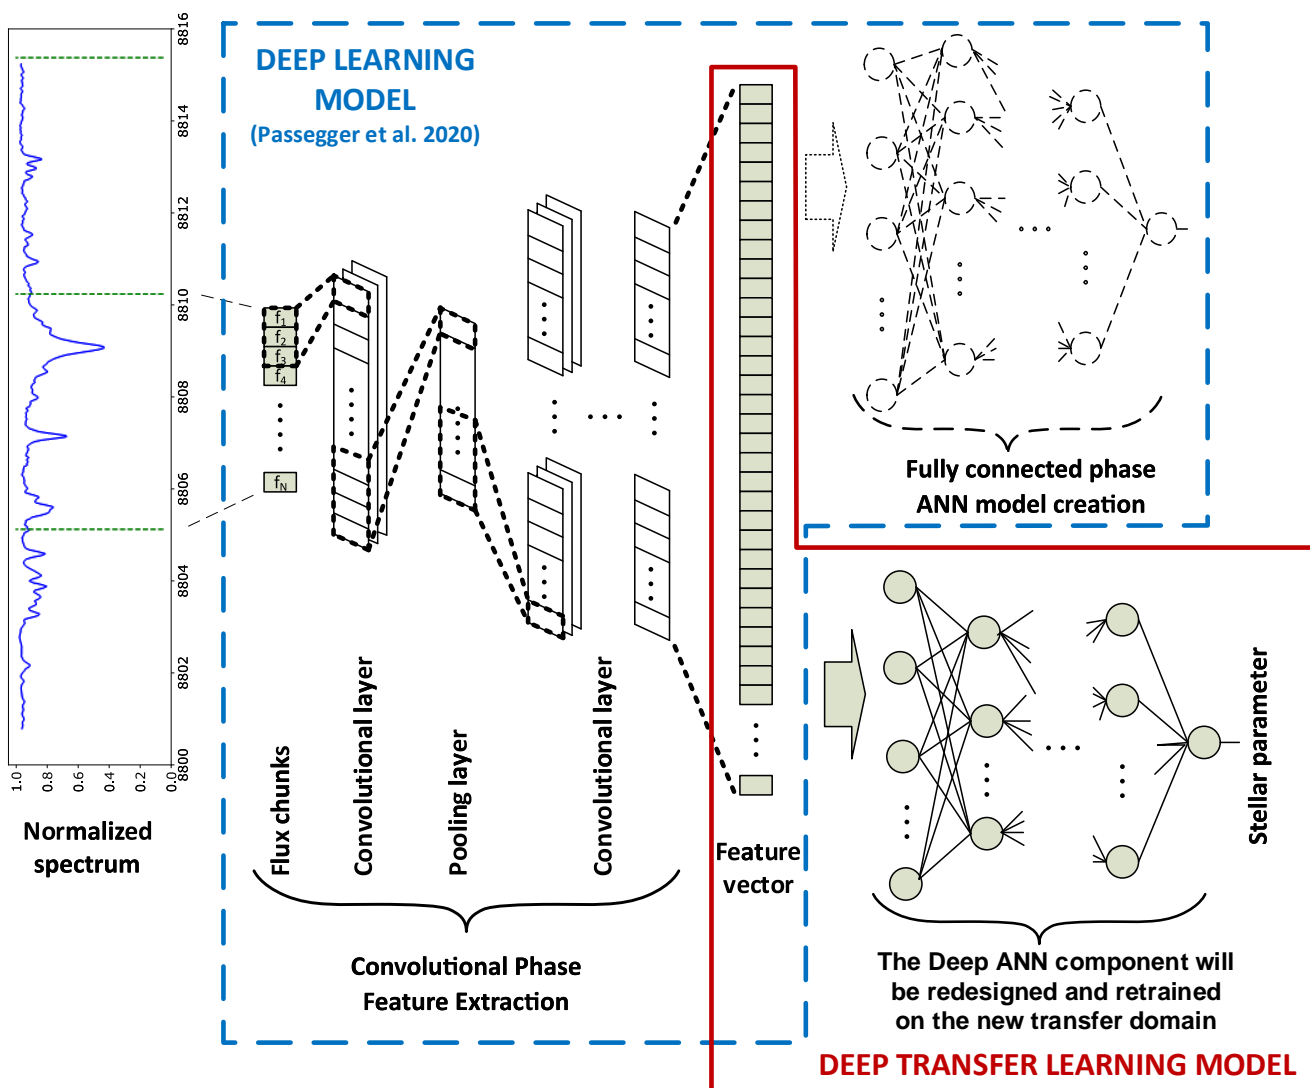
8816
8814
8812
8810
8808
8806
8804
8802
8800

1.0 0.8 0.6 0.4 0.2 0.0

Normalized spectrum

DEEP LEARNING MODEL
(Passegger et al. 2020)

$f_1$
$f_2$
$f_3$
$f_4$
$f_N$

Flux chunks
Convolutional layer
Pooling layer
Convolutional layer

Convolutional Phase
Feature Extraction

Feature vector

Fully connected phase
ANN model creation

Stellar parameter

The Deep ANN component will be redesigned and retrained on the new transfer domain

DEEP TRANSFER LEARNING MODEL